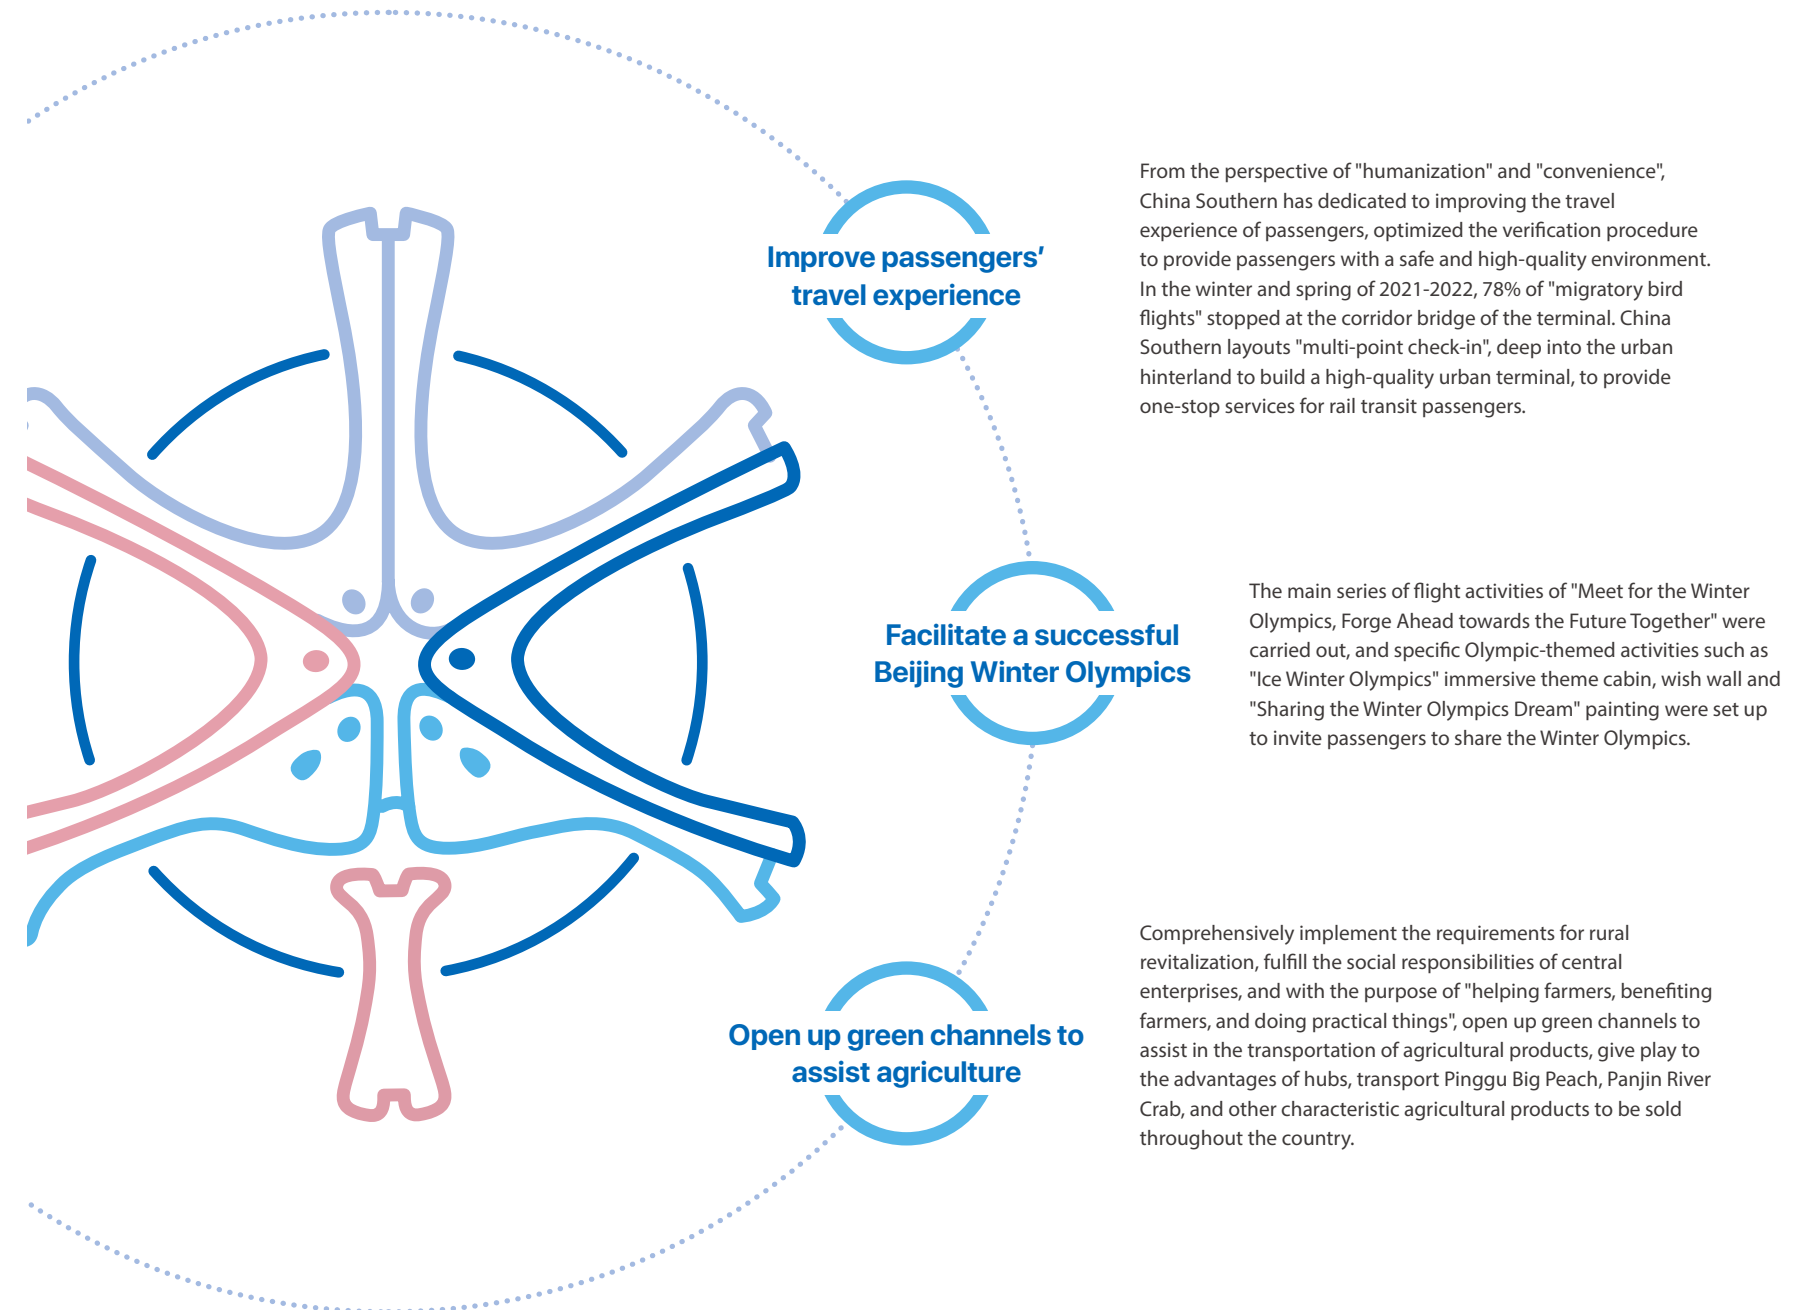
Improve passengers' travel experience

From the perspective of "humanization" and "convenience", China Southern has dedicated to improving the travel experience of passengers, optimized the verification procedure to provide passengers with a safe and high-quality environment. In the winter and spring of 2021-2022, 78% of "migratory bird flights" stopped at the corridor bridge of the terminal. China Southern layouts "multi-point check-in", deep into the urban hinterland to build a high-quality urban terminal, to provide one-stop services for rail transit passengers.

Facilitate a successful Beijing Winter Olympics

The main series of flight activities of "Meet for the Winter Olympics, Forge Ahead towards the Future Together" were carried out, and specific Olympic-themed activities such as "Ice Winter Olympics" immersive theme cabin, wish wall and "Sharing the Winter Olympics Dream" painting were set up to invite passengers to share the Winter Olympics.

Open up green channels to assist agriculture

Comprehensively implement the requirements for rural revitalization, fulfill the social responsibilities of central enterprises, and with the purpose of "helping farmers, benefiting farmers, and doing practical things", open up green channels to assist in the transportation of agricultural products, give play to the advantages of hubs, transport Pinggu Big Peach, Panjin River Crab, and other characteristic agricultural products to be sold throughout the country.